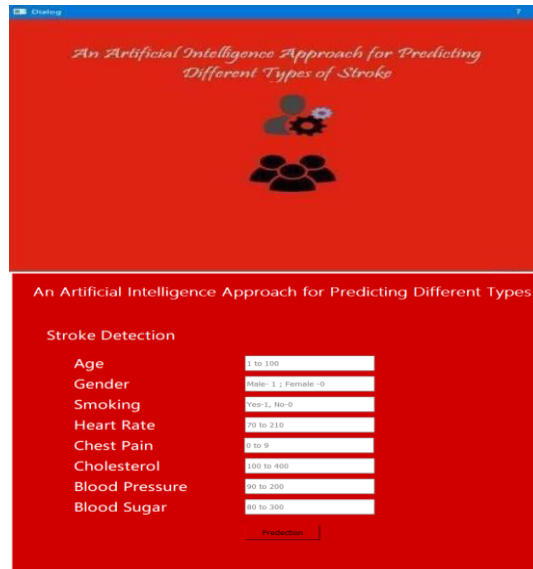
Dialog ?

An Artificial Intelligence Approach for Predicting Different Types of Stroke

An Artificial Intelligence Approach for Predicting Different Types

Stroke Detection

Age 1 to 100
Gender Male- 1 ; Female -0
Smoking Yes-1, No-0
Heart Rate 70 to 210
Chest Pain 0 to 9
Cholesterol 100 to 400
Blood Pressure 90 to 200
Blood Sugar 80 to 300

Prediction